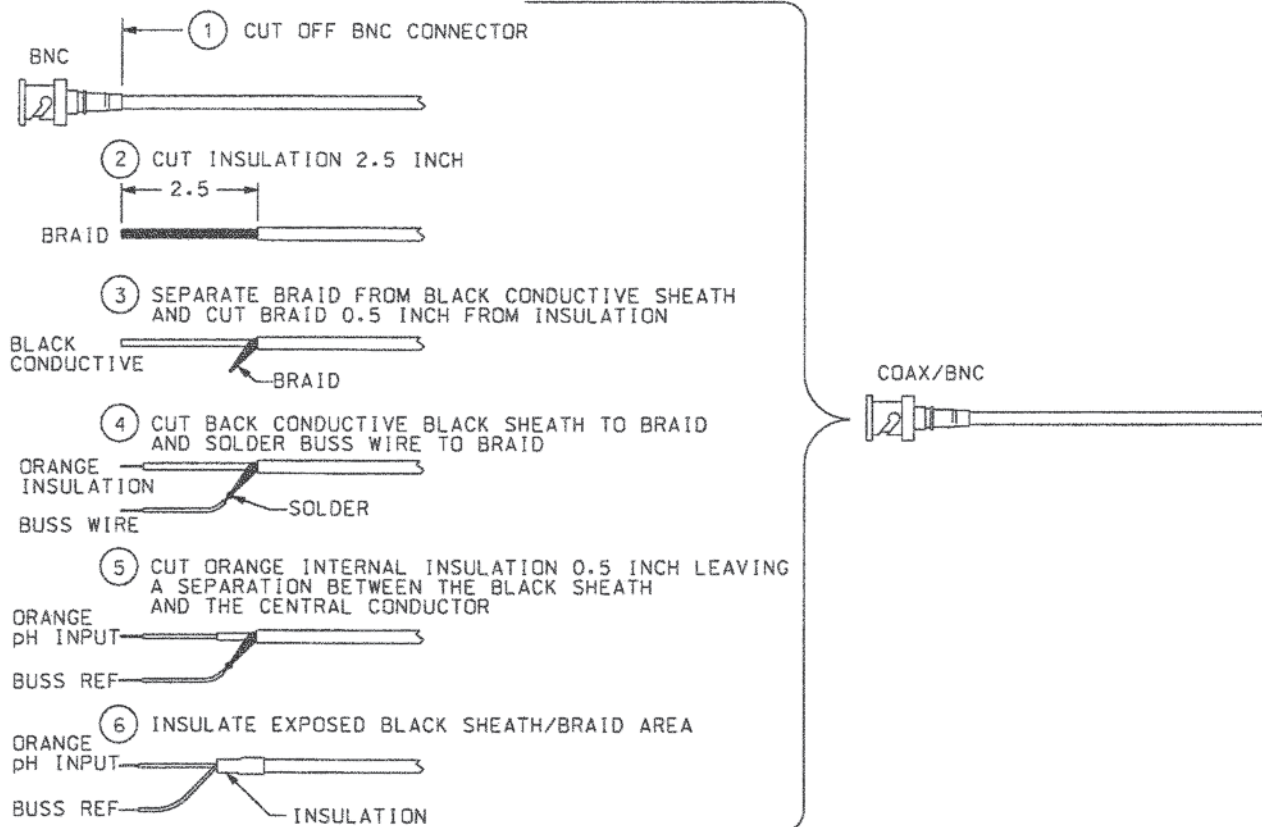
1 CUT OFF BNC CONNECTOR

BNC

2 CUT INSULATION 2.5 INCH

2.5

BRAID

3 SEPARATE BRAID FROM BLACK CONDUCTIVE SHEATH AND CUT BRAID 0.5 INCH FROM INSULATION

BLACK CONDUCTIVE

BRAID

4 CUT BACK CONDUCTIVE BLACK SHEATH TO BRAID AND SOLDER BUSS WIRE TO BRAID

ORANGE INSULATION

BUSS WIRE

SOLDER

5 CUT ORANGE INTERNAL INSULATION 0.5 INCH LEAVING A SEPARATION BETWEEN THE BLACK SHEATH AND THE CENTRAL CONDUCTOR

ORANGE pH INPUT

BUSS REF

6 INSULATE EXPOSED BLACK SHEATH/BRAID AREA

ORANGE pH INPUT

BUSS REF

INSULATION

COAX/BNC